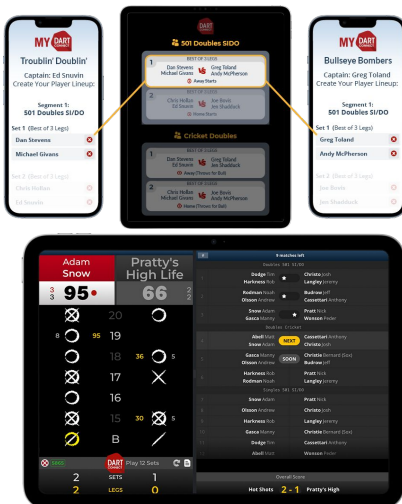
MY DART CONNECT

Troublin' Doublin'

Captain: Ed Snuvin
Create Your Player Lineup:

Segment 1:
501 Doubles SI/DO

Set 1 (Best of 3 Legs)

Dan Stevens

Michael Givens

Set 2 (Best of 3 Legs)

Chris Hollon

Ed Snuvin

DART CONNECT

501 Doubles SIDO

1 BEST OF 3 LEGS
Dan Stevens
Michael Givens
Greg Toland
Andy McPherson
Away Starts

2 BEST OF 3 LEGS
Chris Hollon
Ed Snuvin
Joe Bevis
Jon Shaddock
Home Starts

Cricket Doubles

1 BEST OF 3 LEGS
Dan Stevens
Michael Givens
Greg Toland
Andy McPherson
Away Throws for Bull

2 BEST OF 3 LEGS
Chris Hollon
Ed Snuvin
Joe Bevis
Jon Shaddock
Home Throws for Bull

MY DART CONNECT

Bullseye Bombers

Captain: Greg Toland
Create Your Player Lineup:

Segment 1:
501 Doubles SI/DO

Set 1 (Best of 3 Legs)

Greg Toland

Andy McPherson

Set 2 (Best of 3 Legs)

Joe Bevis

Jon Shaddock

Adam Snow

Pratty's High Life

3 3 95 66 2 2

20
8 95 19
18 36 5
17
16
15 30 5
B

Play 12 Sets

2 SETS 1
2 LEGS 0

9 matches left

Doubles 501 SI/DO
Dodge Tim
Harkness Rob
Christo Josh
Langley Jeremy
Rodman Noah
Olsson Andrew
Budraw Jeff
Cassettari Anthony
Snow Adam
Gasca Manny
Pratt Nick
Wasson Peder

Doubles Cricket
Abell Matt
Snow Adam
NEXT
Cassettari Anthony
Christo Josh
Gasca Manny
Olsson Andrew
SOON
Christie Bernard (Sox)
Budraw Jeff
Harkness Rob
Rodman Noah
Pratt Nick
Langley Jeremy

Singles 501 SI/DO
Snow Adam
Pratt Nick
Olsson Andrew
Christo Josh
Harkness Rob
Langley Jeremy
Gasca Manny
Christie Bernard (Sox)
Dodge Tim
Cassettari Anthony
Abell Matt
Wasson Peder

Overall Score
Hot Shots 2 - 1 Pratty's High